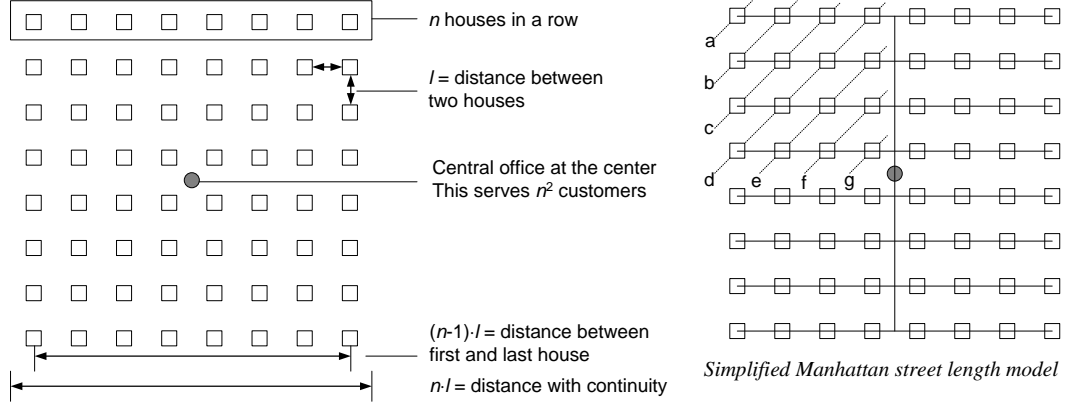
$n$ houses in a row

$l$ = distance between two houses

Central office at the center
This serves $n^2$ customers

$(n-1) \cdot l$ = distance between first and last house

$n \cdot l$ = distance with continuity

a
b
c
d
e
f
g

Simplified Manhattan street length model